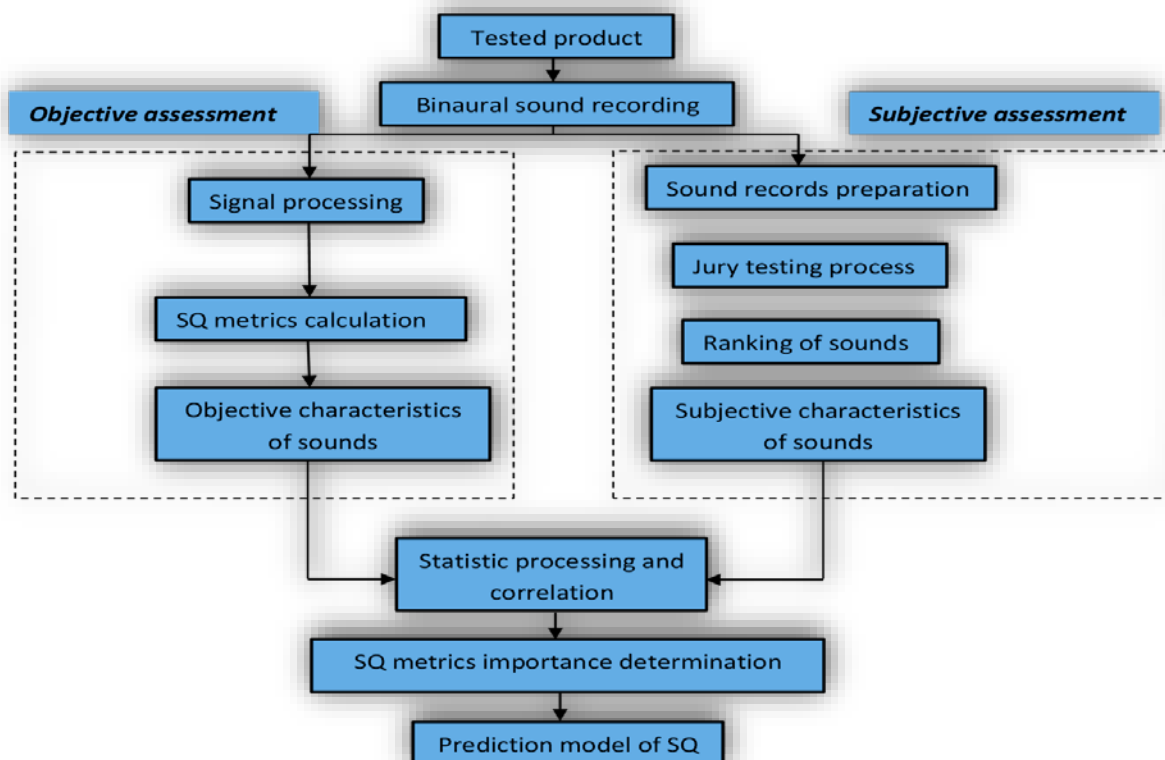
Tested product

Binaural sound recording

Objective assessment

Subjective assessment

Signal processing

SQ metrics calculation

Objective characteristics of sounds

Sound records preparation

Jury testing process

Ranking of sounds

Subjective characteristics of sounds

Statistic processing and correlation

SQ metrics importance determination

Prediction model of SQ